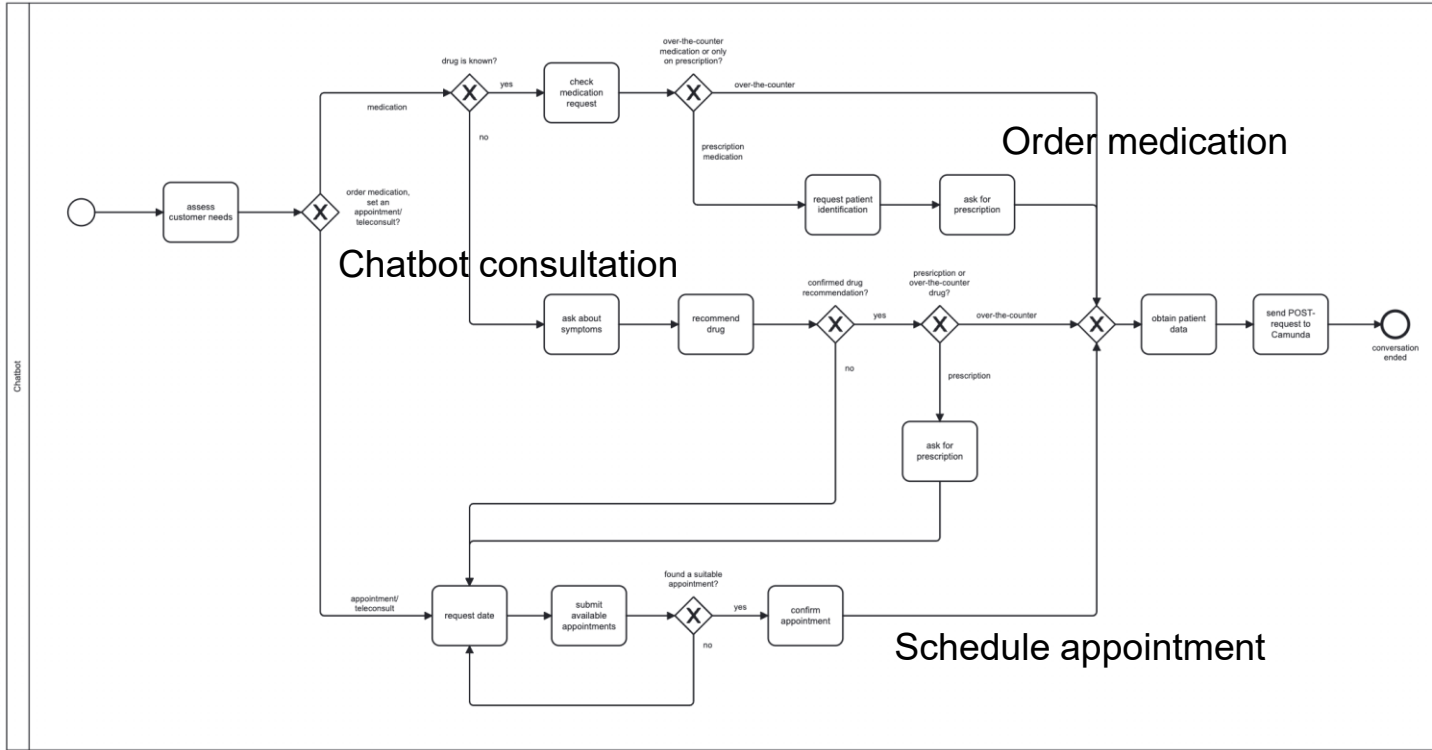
Chatbot

assess customer needs

order medication, set an appointment/ teleconsult?

medication

drug is known?

yes

no

check medication request

over-the-counter medication or only on prescription?

over-the-counter

Order medication

prescription medication

request patient identification

ask for prescription

Chatbot consultation

ask about symptoms

recommend drug

confirmed drug recommendation?

yes

no

presricption or over-the-counter drug?

over-the-counter

prescription

ask for prescription

obtain patient data

send POST-request to Camunda

conversation ended

appointment/ teleconsult

request date

submit available appointments

found a suitable appointment?

yes

no

confirm appointment

Schedule appointment